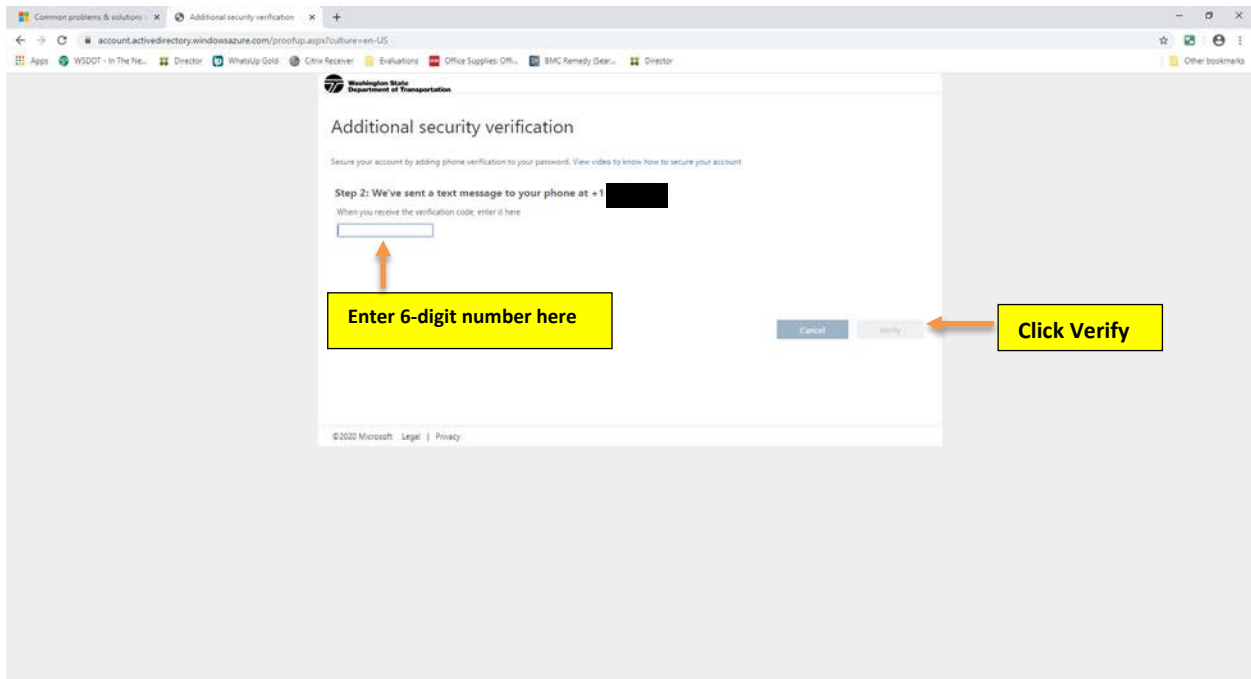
Common problems & solutions · ×
Additional security verification ×
+
account.activedirectory.windowsazure.com/proofup.aspx?culture=en-US
Apps WSDOT - In The Ne... Director WhatsUp Gold Citrix Receiver Evaluations Office Supplies: Offi... BMC Remedy (Sear... Director
Other bookmarks

Washington State Department of Transportation

Additional security verification

Secure your account by adding phone verification to your password. View video to know how to secure your account

Step 2: We've sent a text message to your phone at +1

When you receive the verification code, enter it here

Enter 6-digit number here

Cancel
Verify

Click Verify

©2020 Microsoft Legal | Privacy